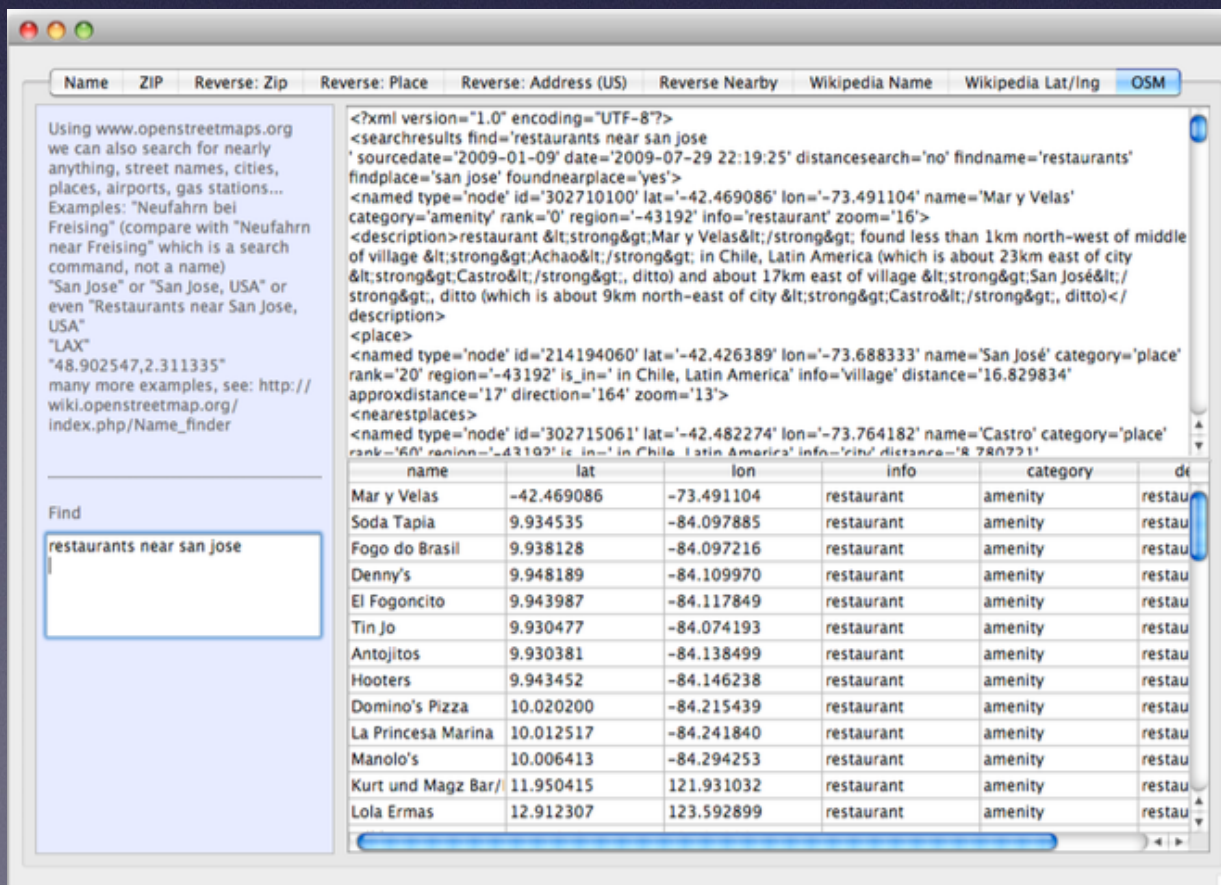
Name | ZIP | Reverse: Zip | Reverse: Place | Reverse: Address (US) | Reverse Nearby | Wikipedia Name | Wikipedia Lat/lng | OSM

Using www.openstreetmaps.org we can also search for nearly anything, street names, cities, places, airports, gas stations... Examples: "Neufahrn bei Freising" (compare with "Neufahrn near Freising" which is a search command, not a name)
"San Jose" or "San Jose, USA" or even "Restaurants near San Jose, USA"
"LAX"
"48.902547,2.311335"
many more examples, see: http://wiki.openstreetmap.org/index.php/Name_finder

Find

restaurants near san jose

<?xml version="1.0" encoding="UTF-8"?>
<searchresults find='restaurants near san jose
' sourcedate='2009-01-09' date='2009-07-29 22:19:25' distancesearch='no' findname='restaurants' findplace='san jose' foundnearplace='yes'>
<named type='node' id='302710100' lat='-42.469086' lon='-73.491104' name='Mar y Velas' category='amenity' rank='0' region='-43192' info='restaurant' zoom='16'>
<description>restaurant &lt;strong&gt;Mar y Velas&lt;/strong&gt; found less than 1km north-west of middle of village &lt;strong&gt;Achao&lt;/strong&gt; in Chile, Latin America (which is about 23km east of city &lt;strong&gt;Castro&lt;/strong&gt;, ditto) and about 17km east of village &lt;strong&gt;San José&lt;/strong&gt;, ditto (which is about 9km north-east of city &lt;strong&gt;Castro&lt;/strong&gt;, ditto)</description>
<place>
<named type='node' id='214194060' lat='-42.426389' lon='-73.688333' name='San José' category='place' rank='20' region='-43192' is_in=' in Chile, Latin America' info='village' distance='16.829834' approxdistance='17' direction='164' zoom='13'>
<nearestplaces>
<named type='node' id='302715061' lat='-42.482274' lon='-73.764182' name='Castro' category='place' rank='60' region='-43192' is_in=' in Chile, Latin America' info='city' distance='8.780721'

| name | lat | lon | info | category | de |
|---|---|---|---|---|---|
| Mar y Velas | -42.469086 | -73.491104 | restaurant | amenity | restau |
| Soda Tapia | 9.934535 | -84.097885 | restaurant | amenity | restau |
| Fogo do Brasil | 9.938128 | -84.097216 | restaurant | amenity | restau |
| Denny's | 9.948189 | -84.109970 | restaurant | amenity | restau |
| El Fogoncito | 9.943987 | -84.117849 | restaurant | amenity | restau |
| Tin Jo | 9.930477 | -84.074193 | restaurant | amenity | restau |
| Antojitos | 9.930381 | -84.138499 | restaurant | amenity | restau |
| Hooters | 9.943452 | -84.146238 | restaurant | amenity | restau |
| Domino's Pizza | 10.020200 | -84.215439 | restaurant | amenity | restau |
| La Princesa Marina | 10.012517 | -84.241840 | restaurant | amenity | restau |
| Manolo's | 10.006413 | -84.294253 | restaurant | amenity | restau |
| Kurt und Magz Bar/I | 11.950415 | 121.931032 | restaurant | amenity | restau |
| Lola Ermas | 12.912307 | 123.592899 | restaurant | amenity | restau |